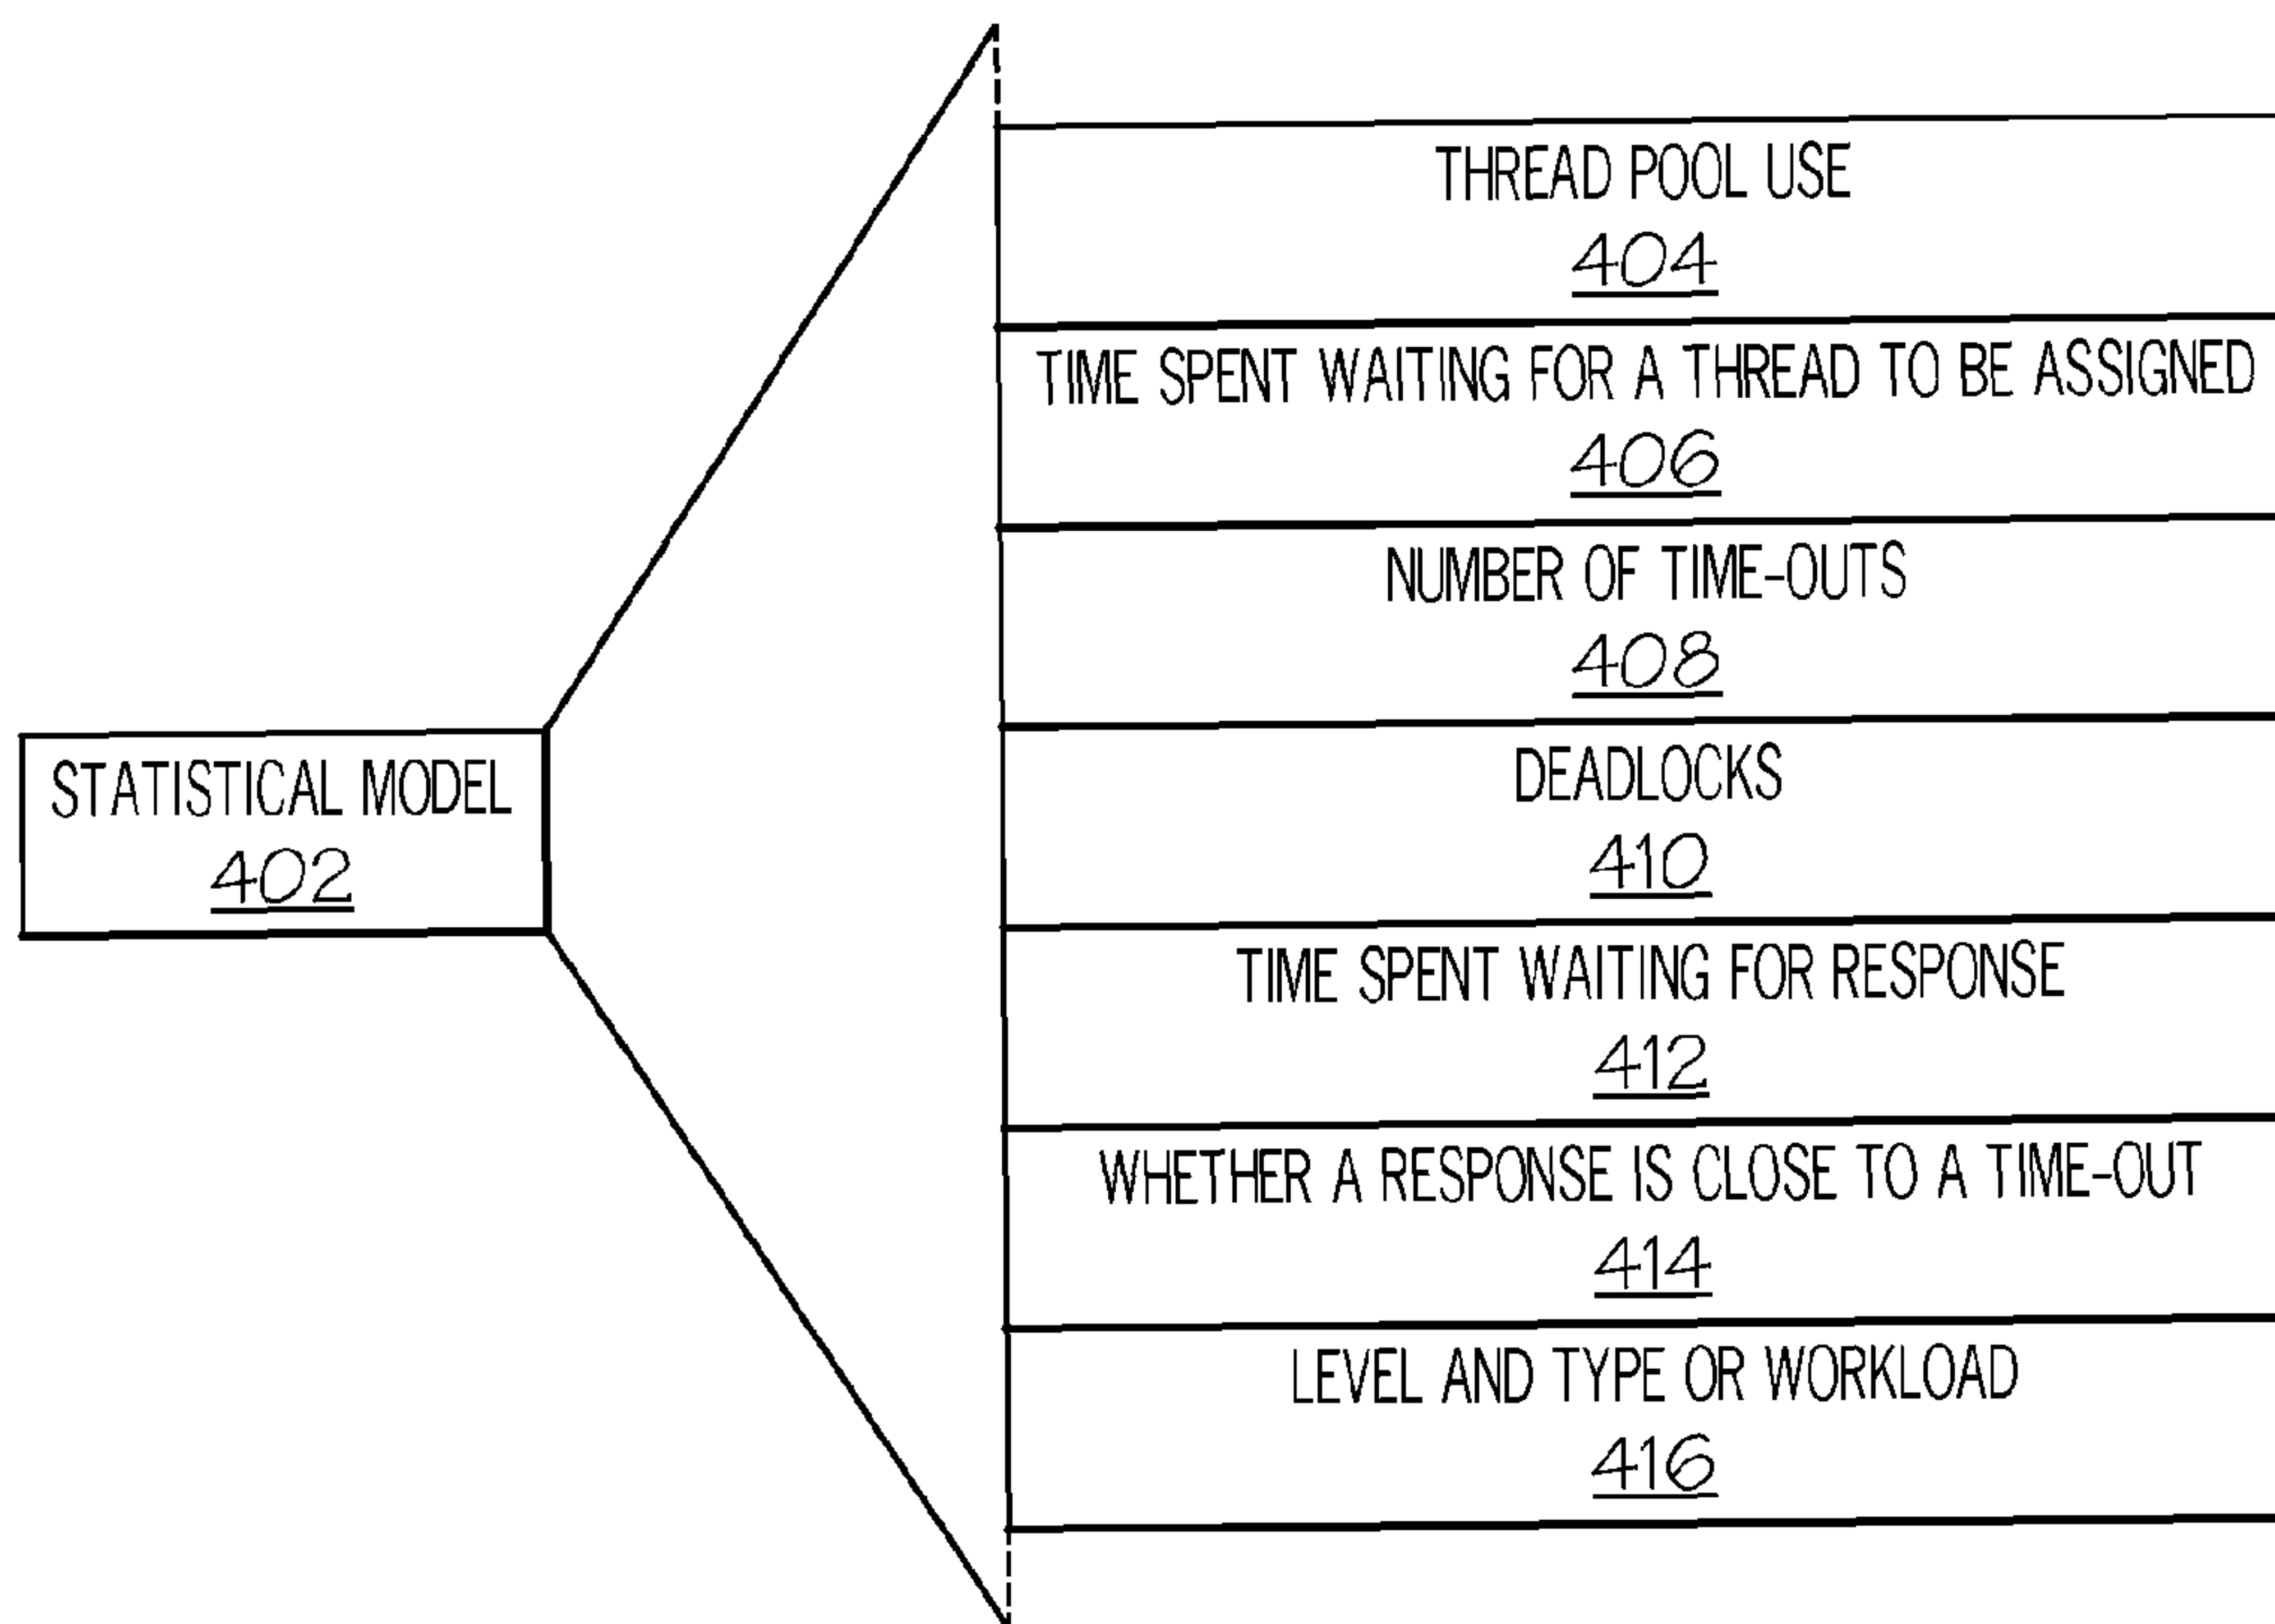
STATISTICAL MODEL
402

THREAD POOL USE
404

TIME SPENT WAITING FOR A THREAD TO BE ASSIGNED
406

NUMBER OF TIME-OUTS
408

DEADLOCKS
410

TIME SPENT WAITING FOR RESPONSE
412

WHETHER A RESPONSE IS CLOSE TO A TIME-OUT
414

LEVEL AND TYPE OR WORKLOAD
416